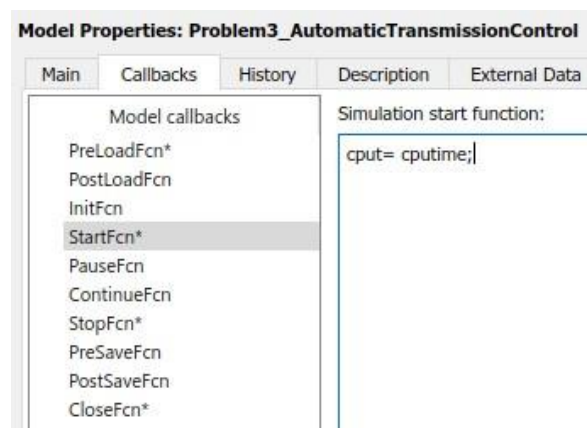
Model Properties: Problem3_AutomaticTransmissionControl

Main | Callbacks | History | Description | External Data

Model callbacks

PreLoadFcn*
PostLoadFcn
InitFcn
StartFcn*
PauseFcn
ContinueFcn
StopFcn*
PreSaveFcn
PostSaveFcn
CloseFcn*

Simulation start function:

cput= cputime;